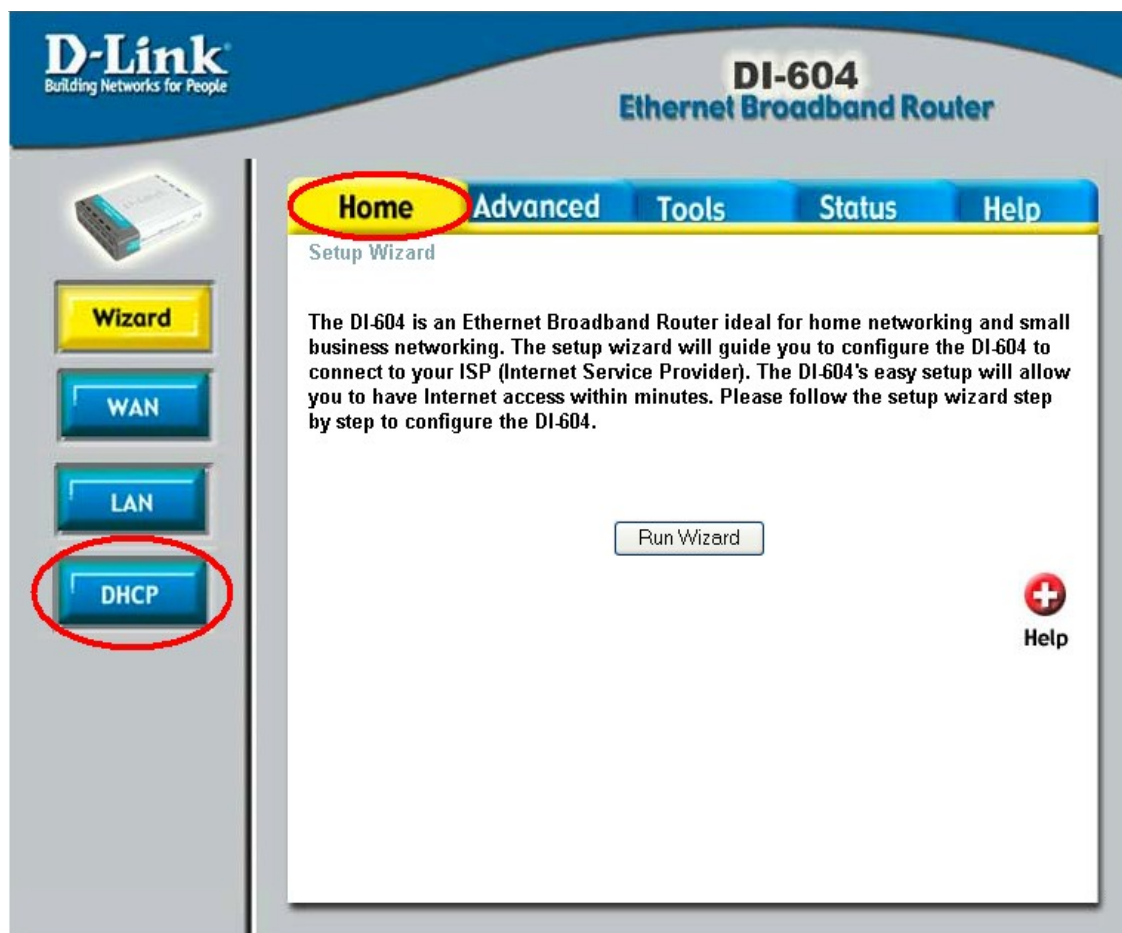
D-Link
Building Networks for People

DI-604
Ethernet Broadband Router

D-Link

Home Advanced Tools Status Help

Setup Wizard

Wizard

WAN

LAN

DHCP

The DI-604 is an Ethernet Broadband Router ideal for home networking and small business networking. The setup wizard will guide you to configure the DI-604 to connect to your ISP (Internet Service Provider). The DI-604's easy setup will allow you to have Internet access within minutes. Please follow the setup wizard step by step to configure the DI-604.

Run Wizard

Help